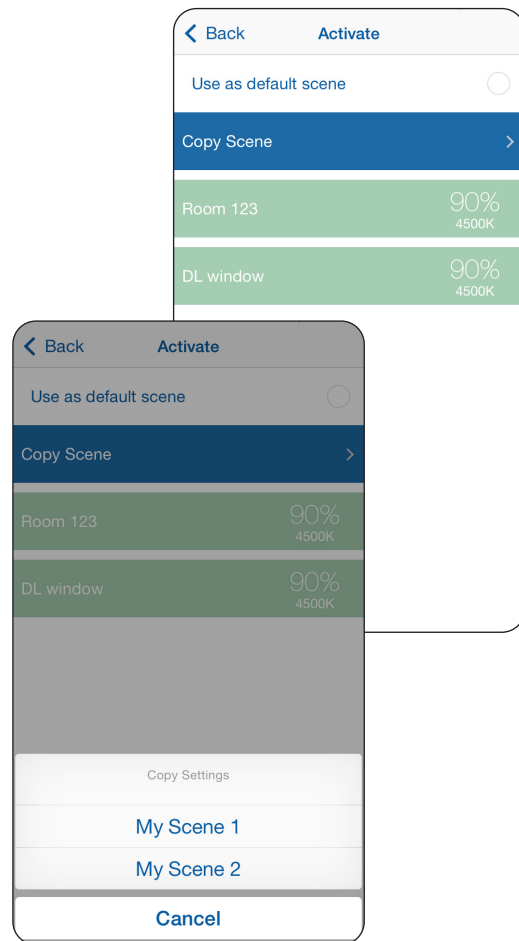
Back
Activate

Use as default scene

Copy Scene

Room 123
90%
4500K

DL window
90%
4500K

Back
Activate

Use as default scene

Copy Scene

Room 123
90%
4500K

DL window
90%
4500K

Copy Settings

My Scene 1

My Scene 2

Cancel